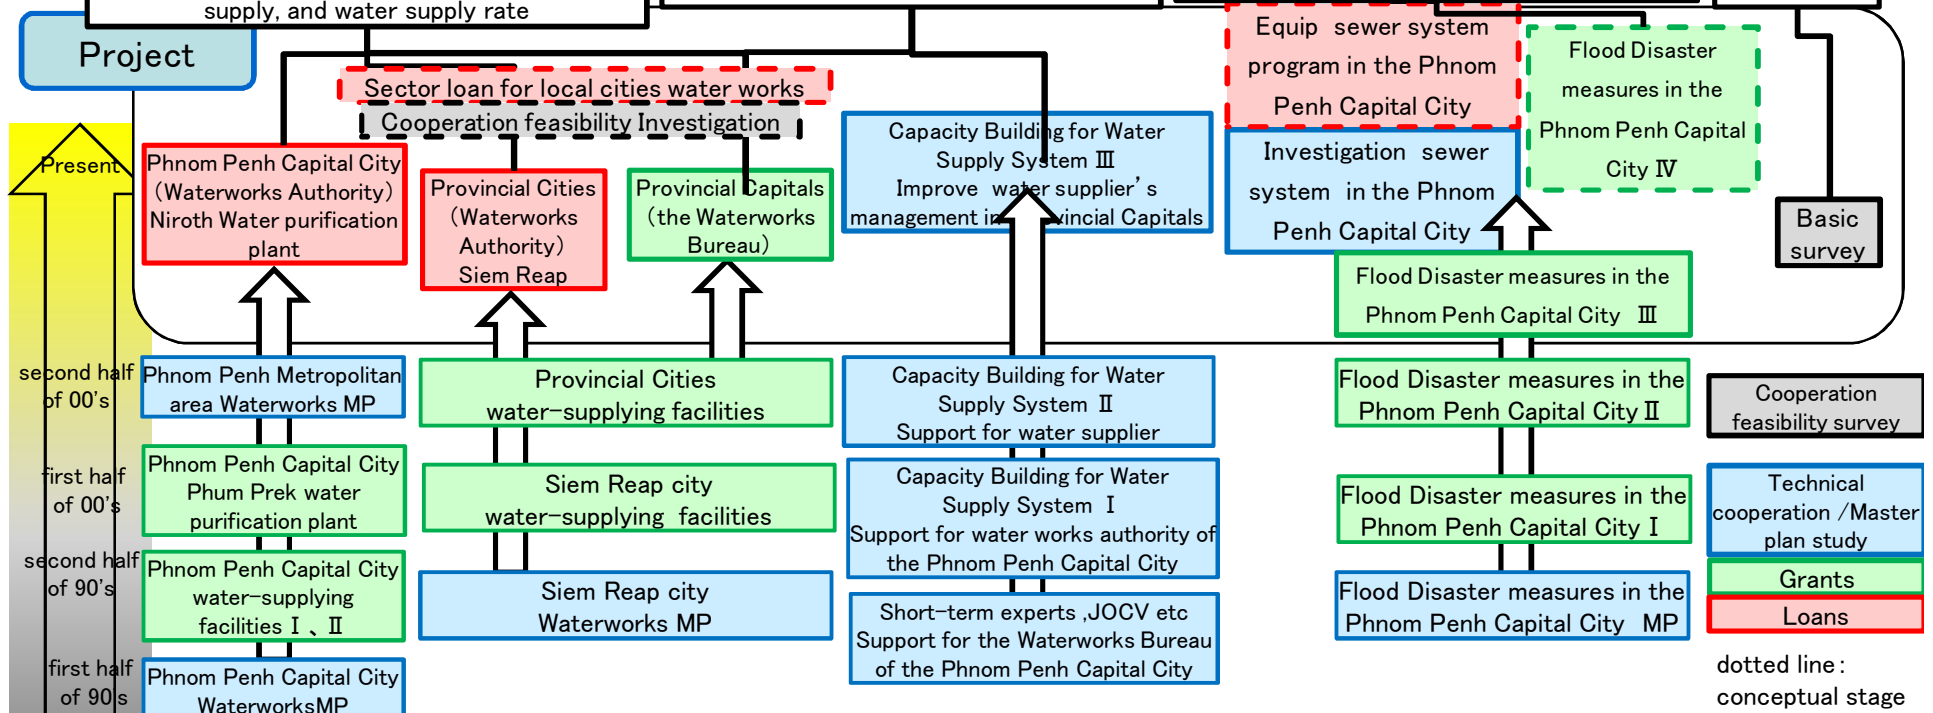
supply, and water supply rate

Project

Present

second half of 00's

first half of 00's

second half of 90's

first half of 90's

Sector loan for local cities water works

Cooperation feasibility Investigation

Phnom Penh Capital City (Waterworks Authority) Niroth Water purification plant

Provincial Cities (Waterworks Authority) Siem Reap

Provincial Capitals (the Waterworks Bureau)

Capacity Building for Water Supply System Ⅲ Improve water supplier's management in Provincial Capitals

Equip sewer system program in the Phnom Penh Capital City

Investigation sewer system in the Phnom Penh Capital City

Flood Disaster measures in the Phnom Penh Capital City Ⅳ

Basic survey

Flood Disaster measures in the Phnom Penh Capital City Ⅲ

Phnom Penh Metropolitan area Waterworks MP

Provincial Cities water-supplying facilities

Capacity Building for Water Supply System Ⅱ Support for water supplier

Flood Disaster measures in the Phnom Penh Capital City Ⅱ

Cooperation feasibility survey

Phnom Penh Capital City Phum Prek water purification plant

Siem Reap city water-supplying facilities

Capacity Building for Water Supply System Ⅰ Support for water works authority of the Phnom Penh Capital City

Flood Disaster measures in the Phnom Penh Capital City Ⅰ

Technical cooperation /Master plan study

Phnom Penh Capital City water-supplying facilities Ⅰ、Ⅱ

Grants

Loans

Siem Reap city Waterworks MP

Short-term experts ,JOCV etc Support for the Waterworks Bureau of the Phnom Penh Capital City

Flood Disaster measures in the Phnom Penh Capital City MP

Phnom Penh Capital City WaterworksMP

dotted line: conceptual stage